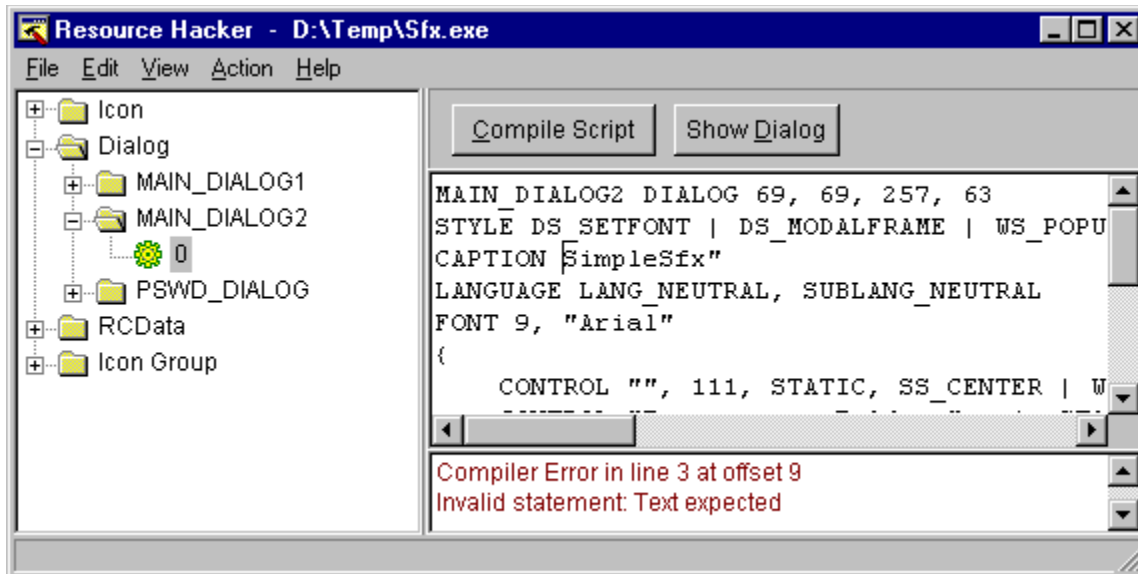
Resource Hacker - D:\Temp\Sfx.exe

File Edit View Action Help

Icon
Dialog
MAIN_DIALOG1
MAIN_DIALOG2
0
PSWD_DIALOG
RCData
Icon Group

Compile Script
Show Dialog

MAIN_DIALOG2 DIALOG 69, 69, 257, 63
STYLE DS_SETFONT | DS_MODALFRAME | WS_POPU
CAPTION SimpleSfx"
LANGUAGE LANG_NEUTRAL, SUBLANG_NEUTRAL
FONT 9, "Arial"
{
CONTROL "", 111, STATIC, SS_CENTER | W
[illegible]

Compiler Error in line 3 at offset 9
Invalid statement: Text expected